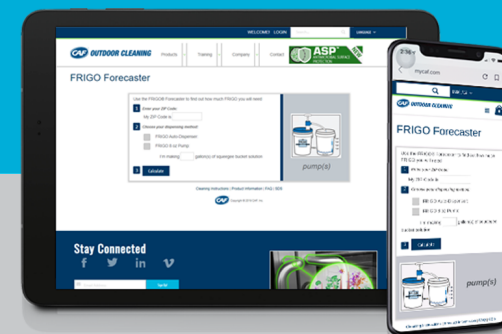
WELCOME! LOGIN

LANGUAGE

CAF OUTDOOR CLEANING

Products

Training

Company

Contact

ASP ANTIMICROBIAL SURFACE PROTECTION

FRIGO Forecaster

Use the FRIGO® Forecaster to find out how much FRIGO you will need!

1 Enter your ZIP Code:

My ZIP Code is

2 Choose your dispensing method:

FRIGO Auto-Dispenser

FRIGO 8 oz Pump

I'm making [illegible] gallon(s) of squeegee bucket solution

3 Calculate

pump(s)

Cleaning Instructions | Product Information | FAQ | SDS

CAF Copyright © 2019 CAF Inc.

Stay Connected

Sign Up!

2:30

mycaf.com

CAF OUTDOOR CLEANING

FRIGO Forecaster

Use the FRIGO® Forecaster to find out how much FRIGO you will need!

1 Enter your ZIP Code:

My ZIP Code is

2 Choose your dispensing method:

FRIGO Auto-Dispenser

FRIGO 8 oz Pump

I'm making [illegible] gallon(s) of squeegee bucket solution

3 Calculate